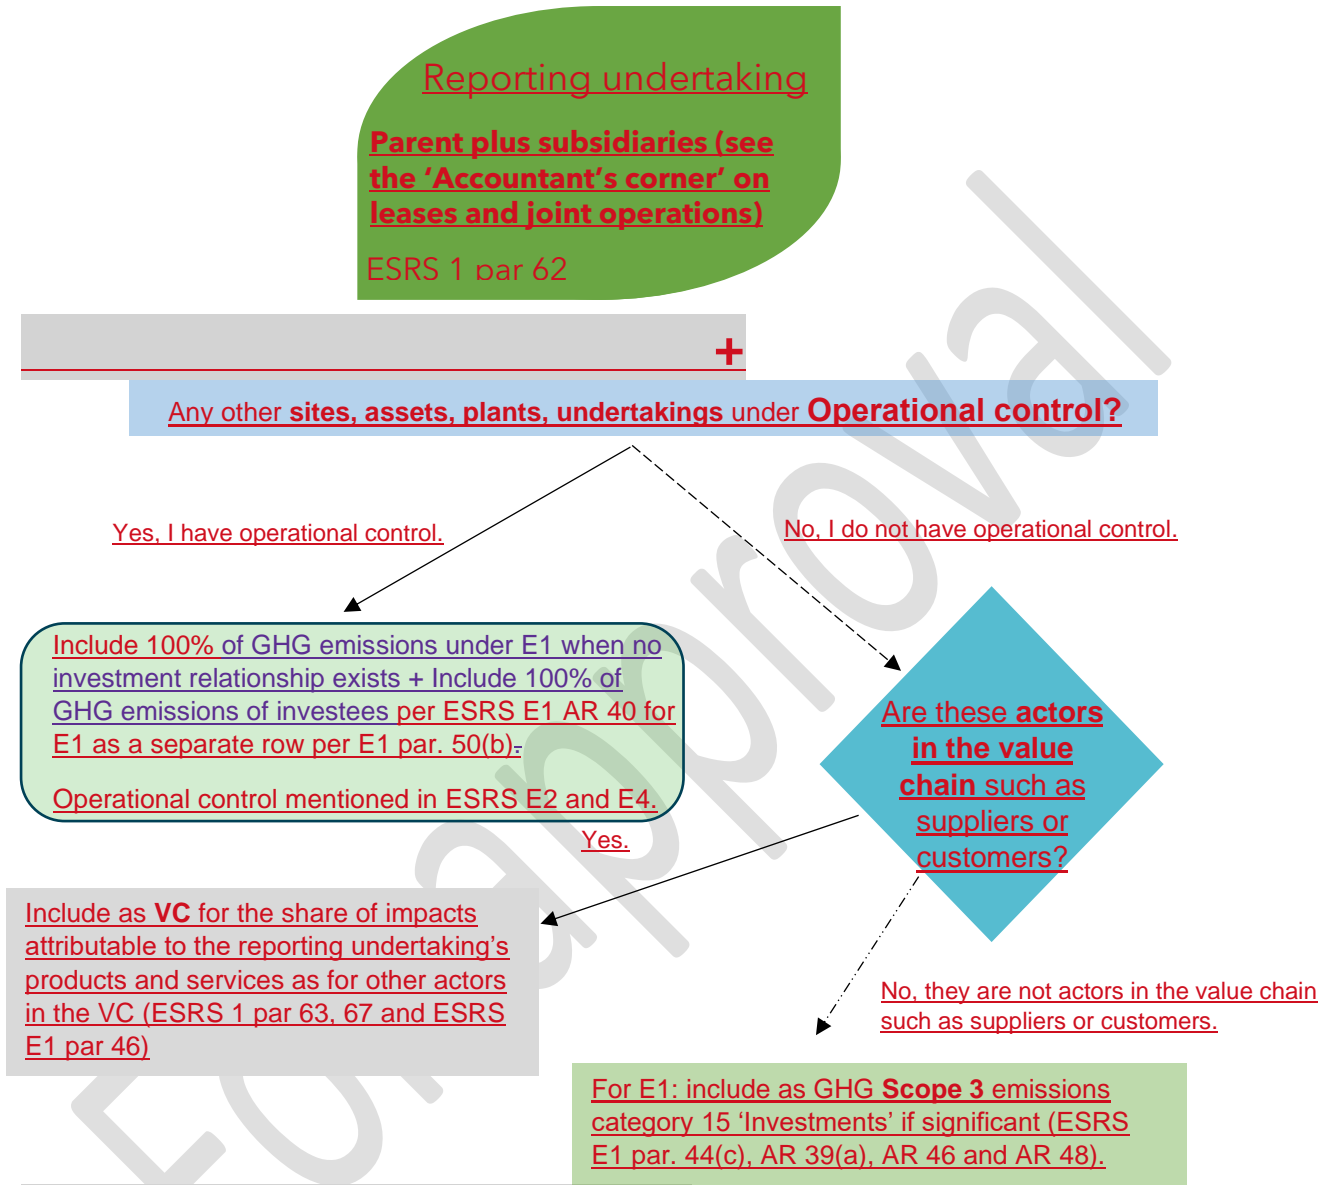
Reporting undertaking

Parent plus subsidiaries (see the 'Accountant's corner' on leases and joint operations)

ESRS 1 par 62

+

Any other sites, assets, plants, undertakings under Operational control?

Yes, I have operational control.

No, I do not have operational control.

Include 100% of GHG emissions under E1 when no investment relationship exists + Include 100% of GHG emissions of investees per ESRS E1 AR 40 for E1 as a separate row per E1 par. 50(b).

Operational control mentioned in ESRS E2 and E4.

Are these actors in the value chain such as suppliers or customers?

Yes.

Include as VC for the share of impacts attributable to the reporting undertaking's products and services as for other actors in the VC (ESRS 1 par 63, 67 and ESRS E1 par 46)

No, they are not actors in the value chain such as suppliers or customers.

For E1: include as GHG Scope 3 emissions category 15 'Investments' if significant (ESRS E1 par. 44(c), AR 39(a), AR 46 and AR 48).

For approval